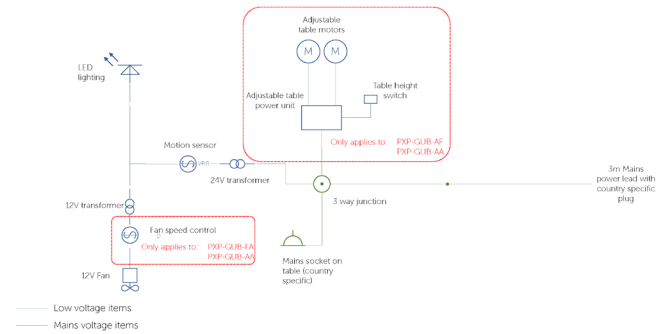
Adjustable table motors

M M

Table height switch

Adjustable table power unit

Only applies to: PXP-GUB-AF PXP-GUB-AA

LED lighting

Motion sensor

24V transformer

3m Mains power lead with country specific plug

3 way junction

12V transformer

Fan speed control

Only applies to: PXP-GUB-FA PXP-GUB-AA

Mains socket on table (country specific)

12V Fan

Low voltage items

Mains voltage items